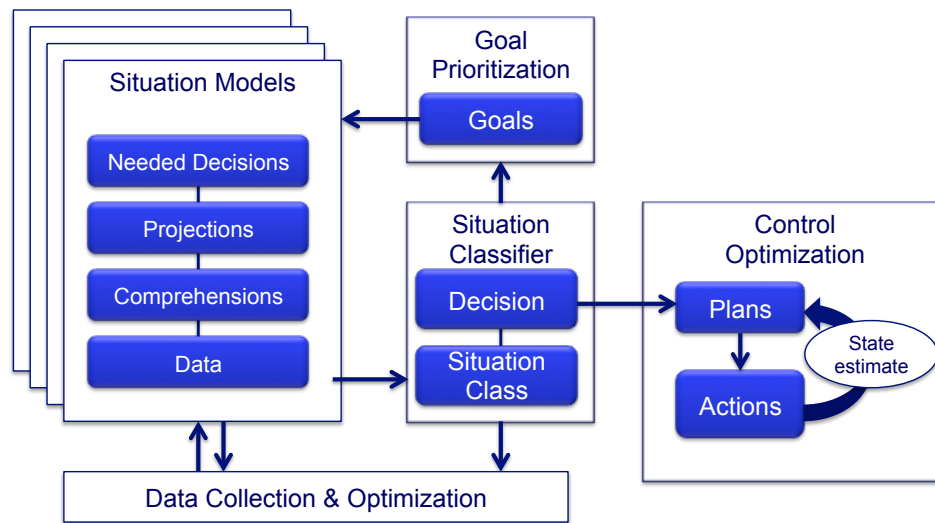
Situation Models

Needed Decisions

Projections

Comprehensions

Data

Goal Prioritization

Goals

Situation Classifier

Decision

Situation Class

Control Optimization

Plans

State estimate

Actions

Data Collection & Optimization